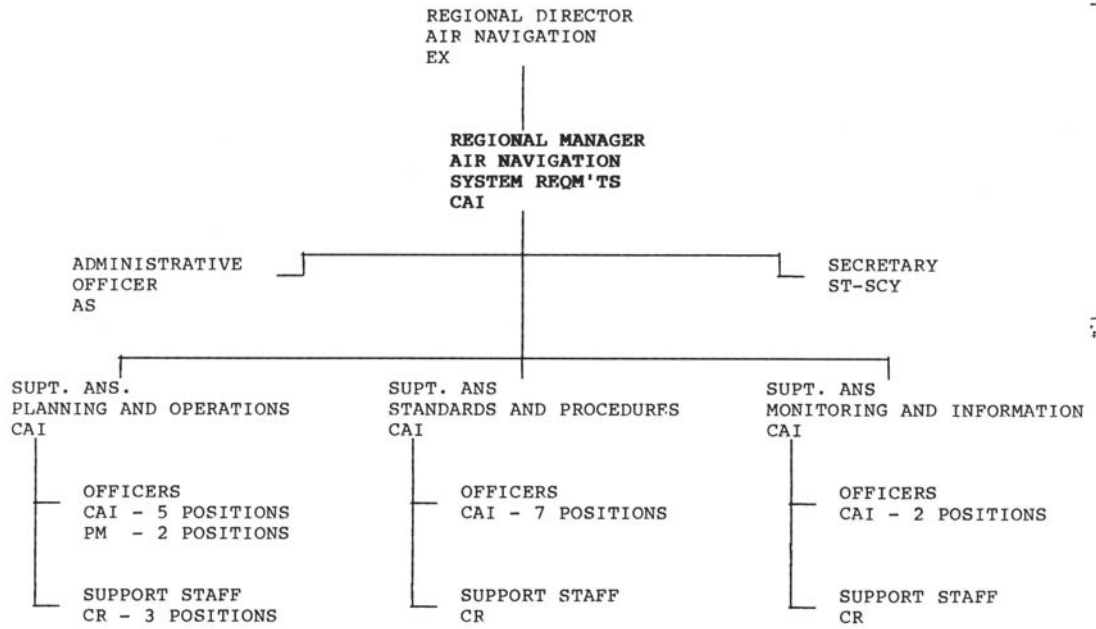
REGIONAL DIRECTOR
AIR NAVIGATION
EX

REGIONAL MANAGER
AIR NAVIGATION
SYSTEM REQM'TS
CAI

ADMINISTRATIVE
OFFICER
AS

SECRETARY
ST-SCY

SUPT. ANS.
PLANNING AND OPERATIONS
CAI

OFFICERS
CAI - 5 POSITIONS
PM - 2 POSITIONS

SUPPORT STAFF
CR - 3 POSITIONS

SUPT. ANS
STANDARDS AND PROCEDURES
CAI

OFFICERS
CAI - 7 POSITIONS

SUPPORT STAFF
CR

SUPT. ANS
MONITORING AND INFORMATION
CAI

OFFICERS
CAI - 2 POSITIONS

SUPPORT STAFF
CR